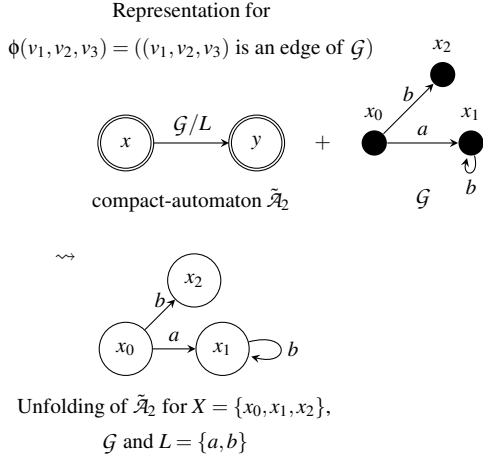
Representation for

$\phi(v_1, v_2, v_3) = ((v_1, v_2, v_3) \text{ is an edge of } \mathcal{G})$

$x$ $\mathcal{G}/L$ $y$ + $x_2$ $x_0$ $b$ $a$ $x_1$ $b$

compact-automaton $\tilde{\mathcal{A}}_2$

$\mathcal{G}$

$\rightsquigarrow$

$x_2$ $b$ $x_0$ $a$ $x_1$ $b$

Unfolding of $\tilde{\mathcal{A}}_2$ for $X = \{x_0, x_1, x_2\}$, $\mathcal{G}$ and $L = \{a, b\}$